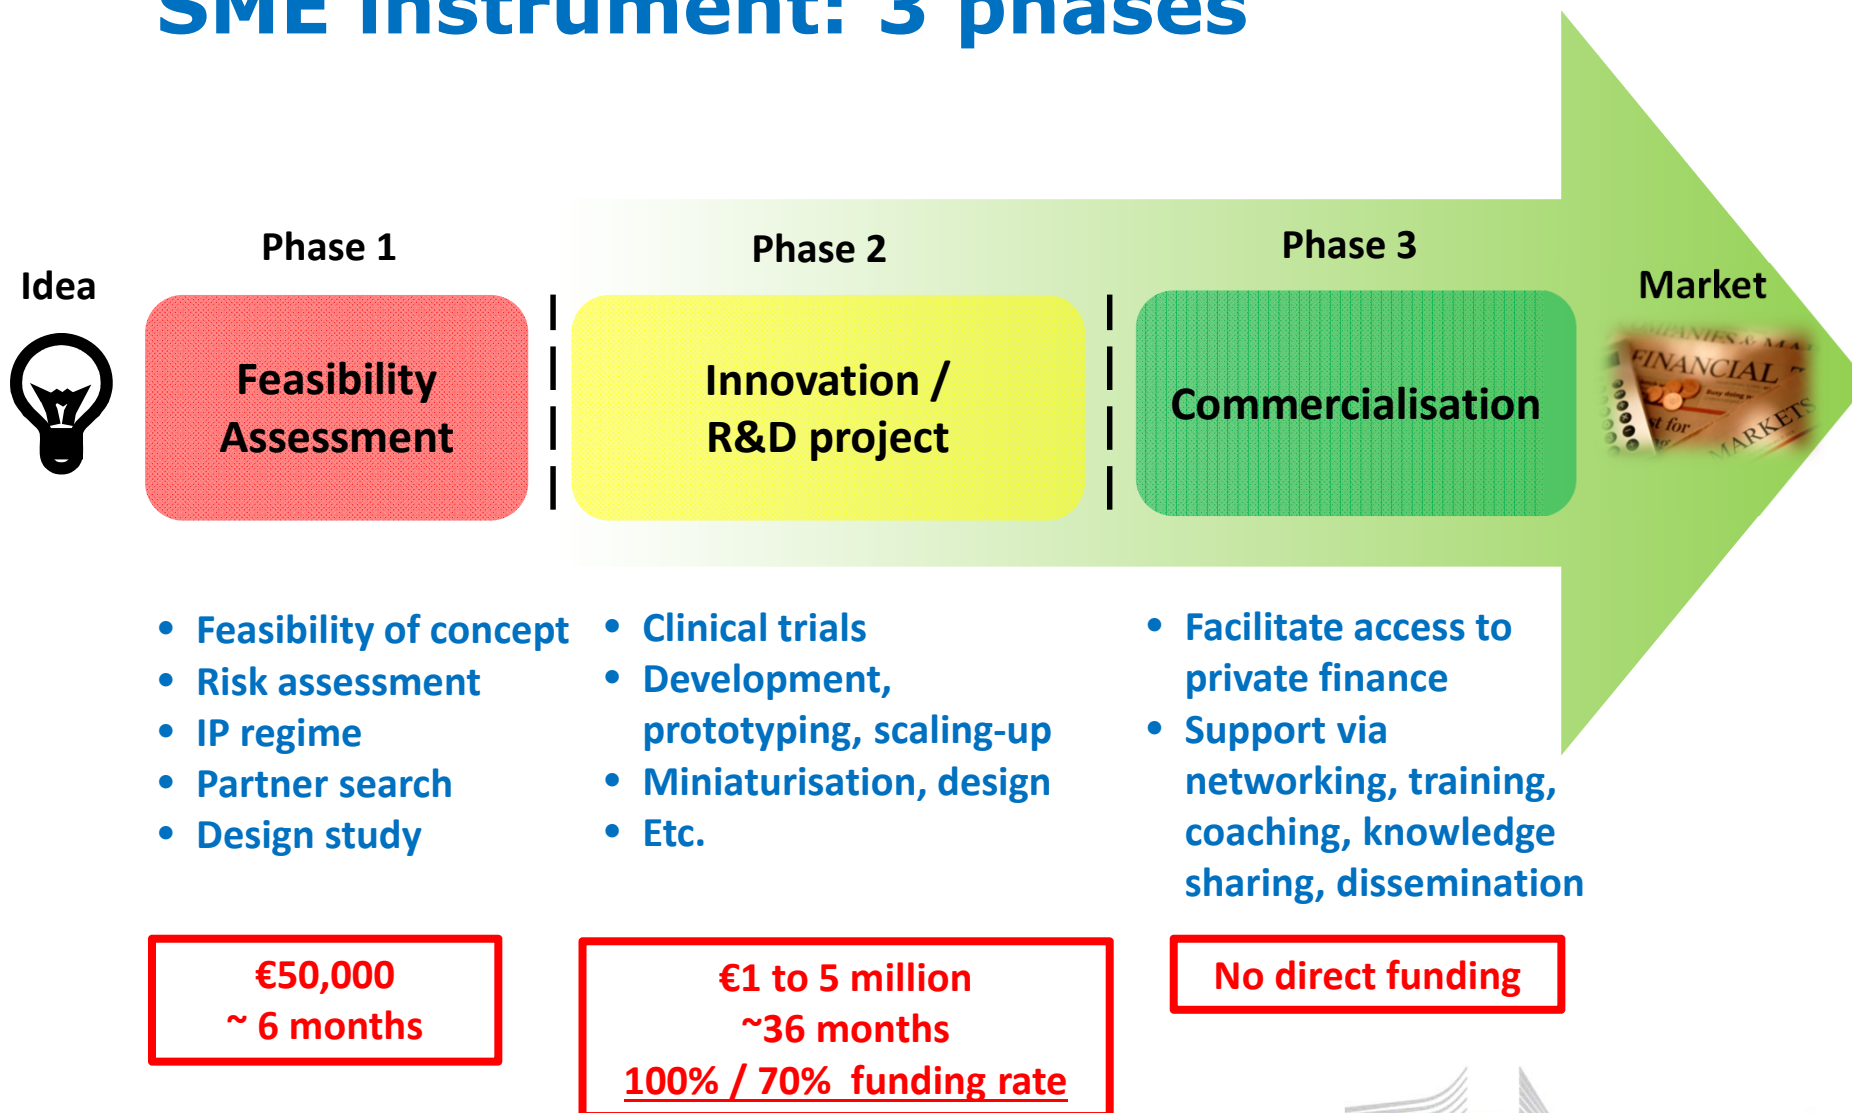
SME Instrument: 3 phases

Idea

Phase 1

Feasibility Assessment

Phase 2

Innovation / R&D project

Phase 3

Commercialisation

Market

FINANCIAL

MARKETS

• Feasibility of concept
• Risk assessment
• IP regime
• Partner search
• Design study

• Clinical trials
• Development, prototyping, scaling-up
• Miniaturisation, design
• Etc.

• Facilitate access to private finance
• Support via networking, training, coaching, knowledge sharing, dissemination

€50,000
~ 6 months

€1 to 5 million
~36 months
100% / 70% funding rate

No direct funding